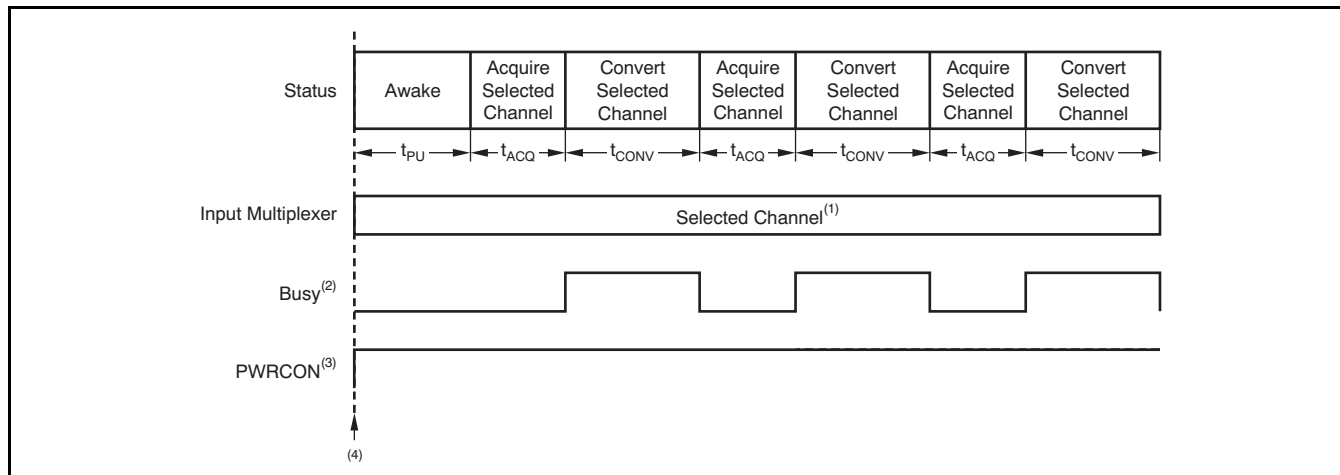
Status

| Awake | Acquire Selected Channel | Convert Selected Channel | Acquire Selected Channel | Convert Selected Channel | Acquire Selected Channel | Convert Selected Channel |
|---|---|---|---|---|---|---|
| $t_{PU}$ | $t_{ACQ}$ | $t_{CONV}$ | $t_{ACQ}$ | $t_{CONV}$ | $t_{ACQ}$ | $t_{CONV}$ |

Input Multiplexer

Selected Channel$^{(1)}$

Busy$^{(2)}$

PWRCON$^{(3)}$

(4)